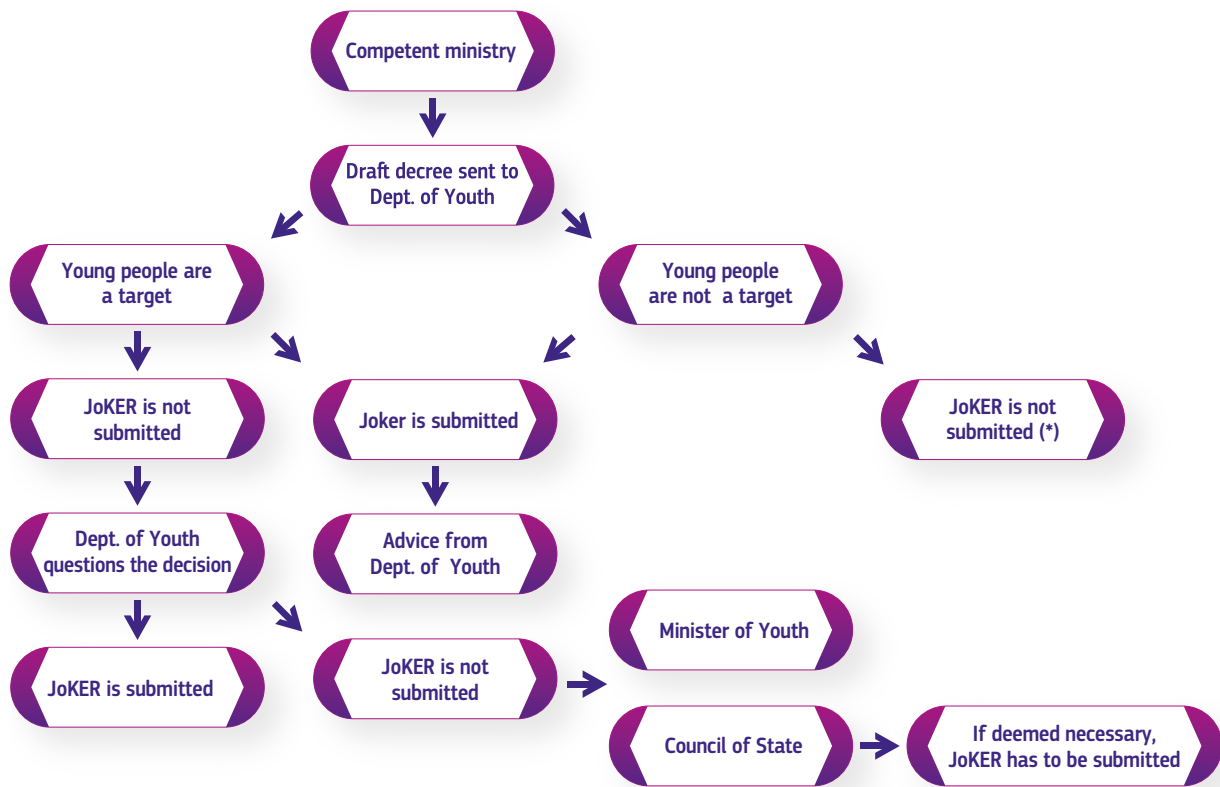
Competent ministry

Draft decree sent to Dept. of Youth

Young people are a target

Young people are not a target

JoKER is not submitted

Joker is submitted

JoKER is not submitted (*)

Dept. of Youth questions the decision

Advice from Dept. of Youth

JoKER is submitted

JoKER is not submitted

Minister of Youth

Council of State

If deemed necessary, JoKER has to be submitted